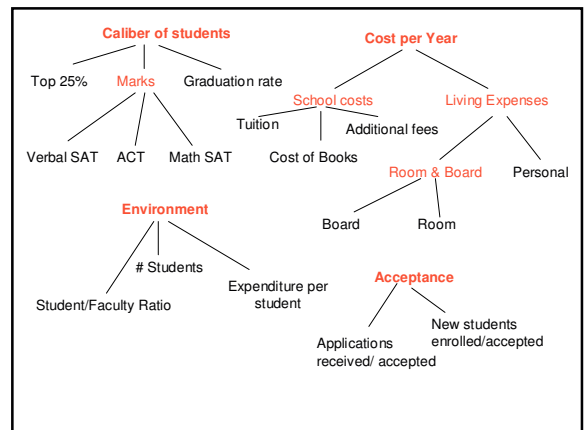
Caliber of students

Top 25%

Marks

Graduation rate

Verbal SAT

ACT

Math SAT

Cost per Year

School costs

Living Expenses

Tuition

Additional fees

Cost of Books

Room & Board

Personal

Board

Room

Environment

# Students

Student/Faculty Ratio

Expenditure per student

Acceptance

Applications received/ accepted

New students enrolled/accepted